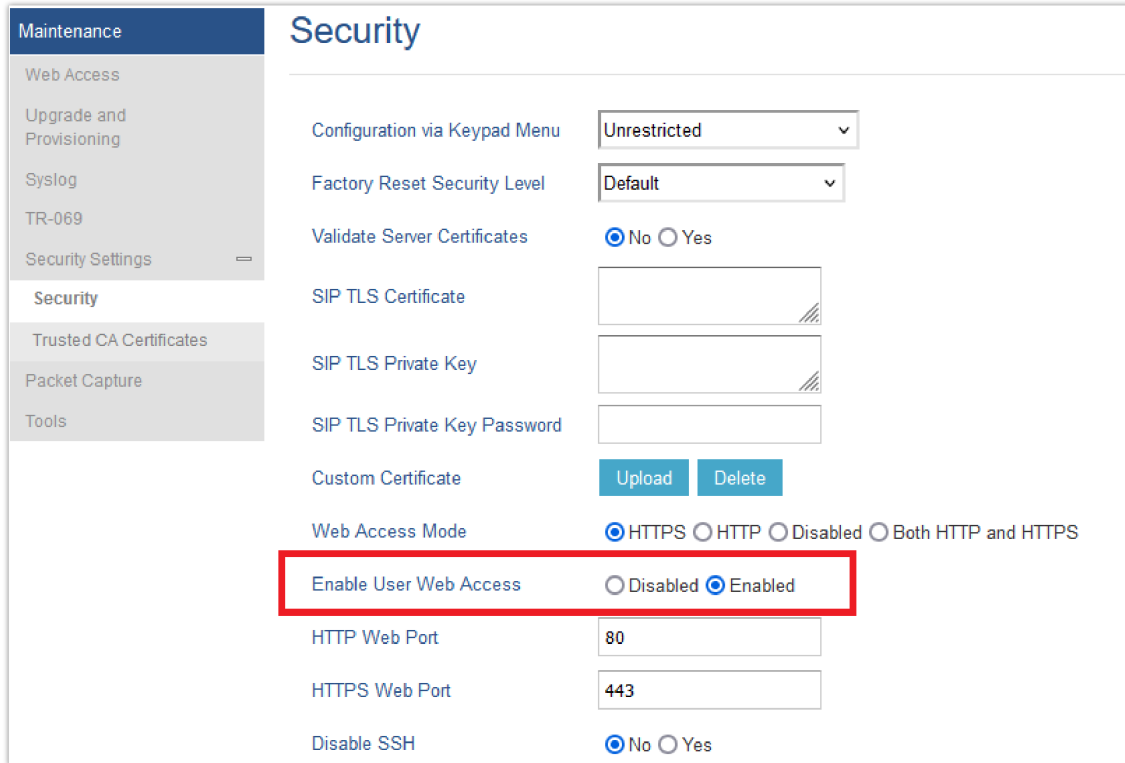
Maintenance
Web Access
Upgrade and Provisioning
Syslog
TR-069
Security Settings
Security
Trusted CA Certificates
Packet Capture
Tools

Security

Configuration via Keypad Menu Unrestricted
Factory Reset Security Level Default
Validate Server Certificates No Yes
SIP TLS Certificate
SIP TLS Private Key
SIP TLS Private Key Password
Custom Certificate Upload Delete
Web Access Mode HTTPS HTTP Disabled Both HTTP and HTTPS
Enable User Web Access Disabled Enabled
HTTP Web Port 80
HTTPS Web Port 443
Disable SSH No Yes